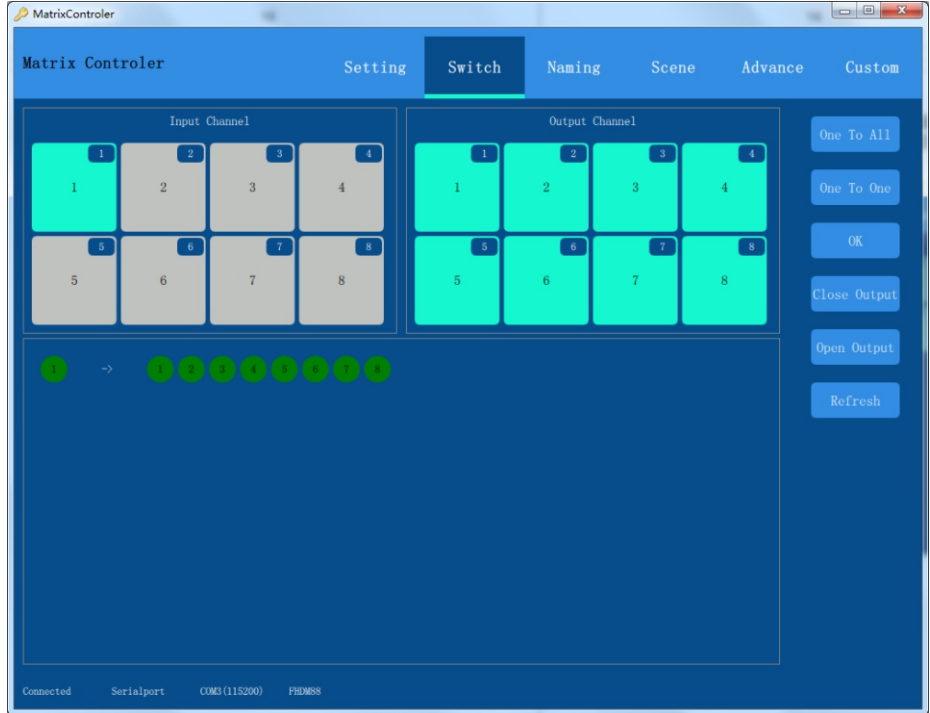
MatrixControler

Matrix Controler

Setting Switch Naming Scene Advance Custom

Input Channel

| 1 1 | 2 2 | 3 3 | 4 4 |
|---|---|---|---|
| 5 5 | 6 6 | 7 7 | 8 8 |

Output Channel

| 1 1 | 2 2 | 3 3 | 4 4 |
|---|---|---|---|
| 5 5 | 6 6 | 7 7 | 8 8 |

One To All

One To One

OK

Close Output

Open Output

Refresh

1 -> 1 2 3 4 5 6 7 8

Connected Serialport COM3(115200) FHDM88